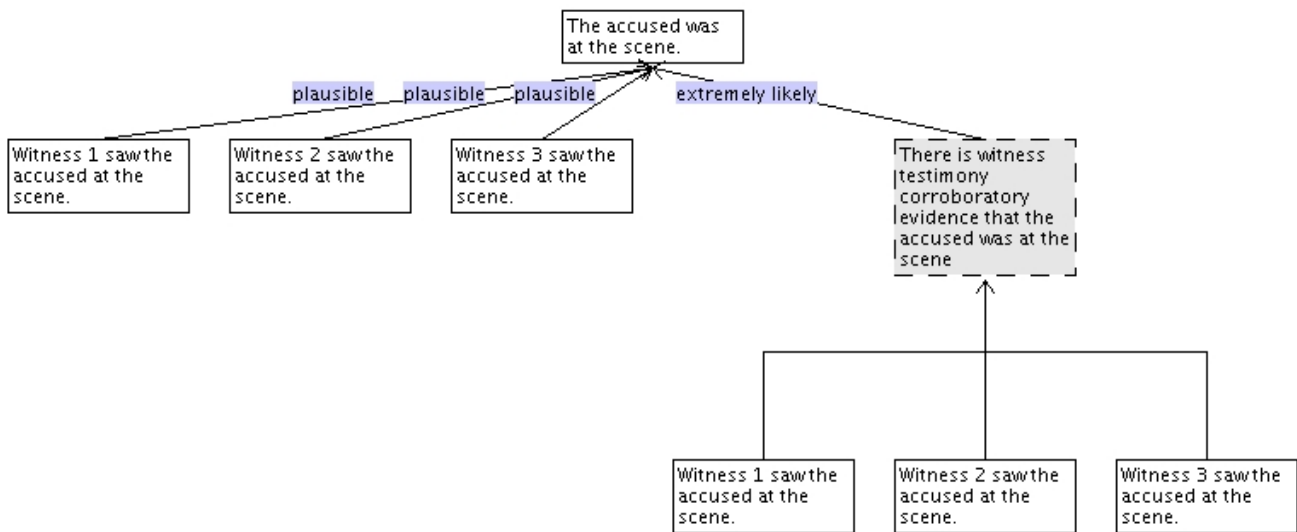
The accused was at the scene.

plausible

plausible

plausible

extremely likely

Witness 1 saw the accused at the scene.

Witness 2 saw the accused at the scene.

Witness 3 saw the accused at the scene.

There is witness testimony corroboratory evidence that the accused was at the scene

Witness 1 saw the accused at the scene.

Witness 2 saw the accused at the scene.

Witness 3 saw the accused at the scene.